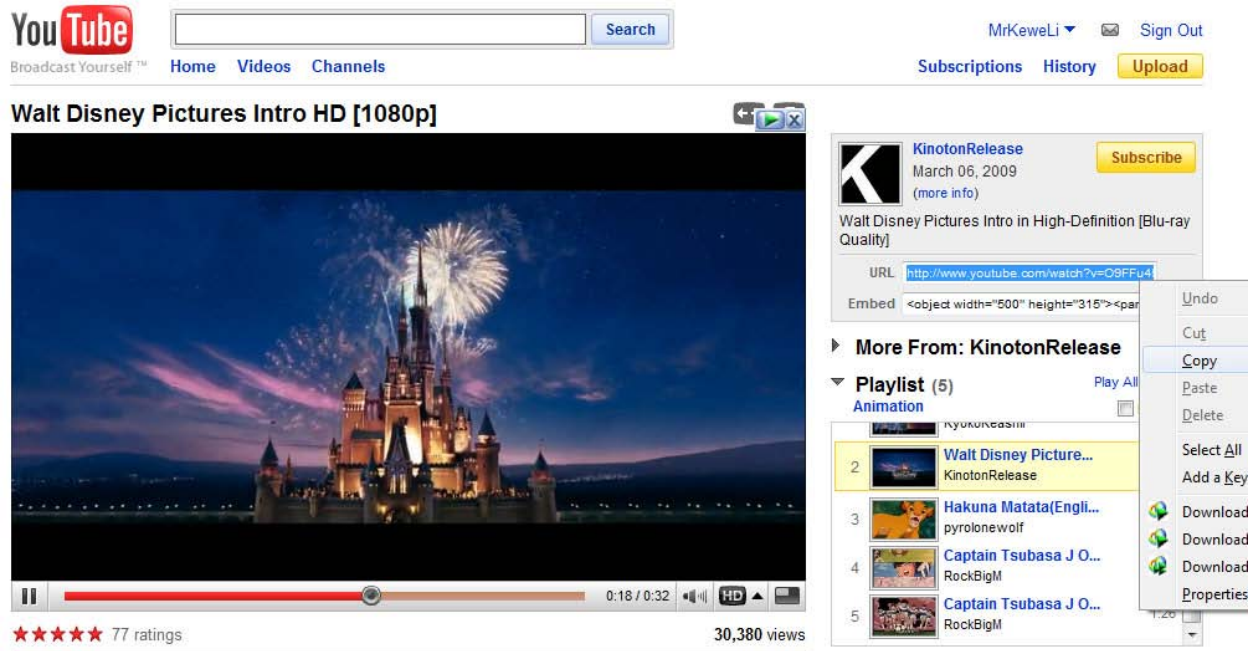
You Tube
Broadcast Yourself ™

Search

Home Videos Channels

MrKeweLi ▾ Sign Out

Subscriptions History Upload

Walt Disney Pictures Intro HD [1080p]

KinotonRelease
March 06, 2009
(more info)

Subscribe

Walt Disney Pictures Intro in High-Definition [Blu-ray Quality]

URL http://www.youtube.com/watch?v=O9FFu4

Embed <object width="500" height="315"><par

Undo
Cut
Copy
Paste
Delete
Select All
Add a Key
Download
Download
Download
Properties

More From: KinotonRelease

Playlist (5)
Animation

Play All

KyokoReashi

2 Walt Disney Picture...
KinotonRelease

3 Hakuna Matata(Engli...
pyrolonewolf

4 Captain Tsubasa J O...
RockBigM

5 Captain Tsubasa J O...
RockBigM

1:26

0:18 / 0:32

HD

★★★★★ 77 ratings

30,380 views